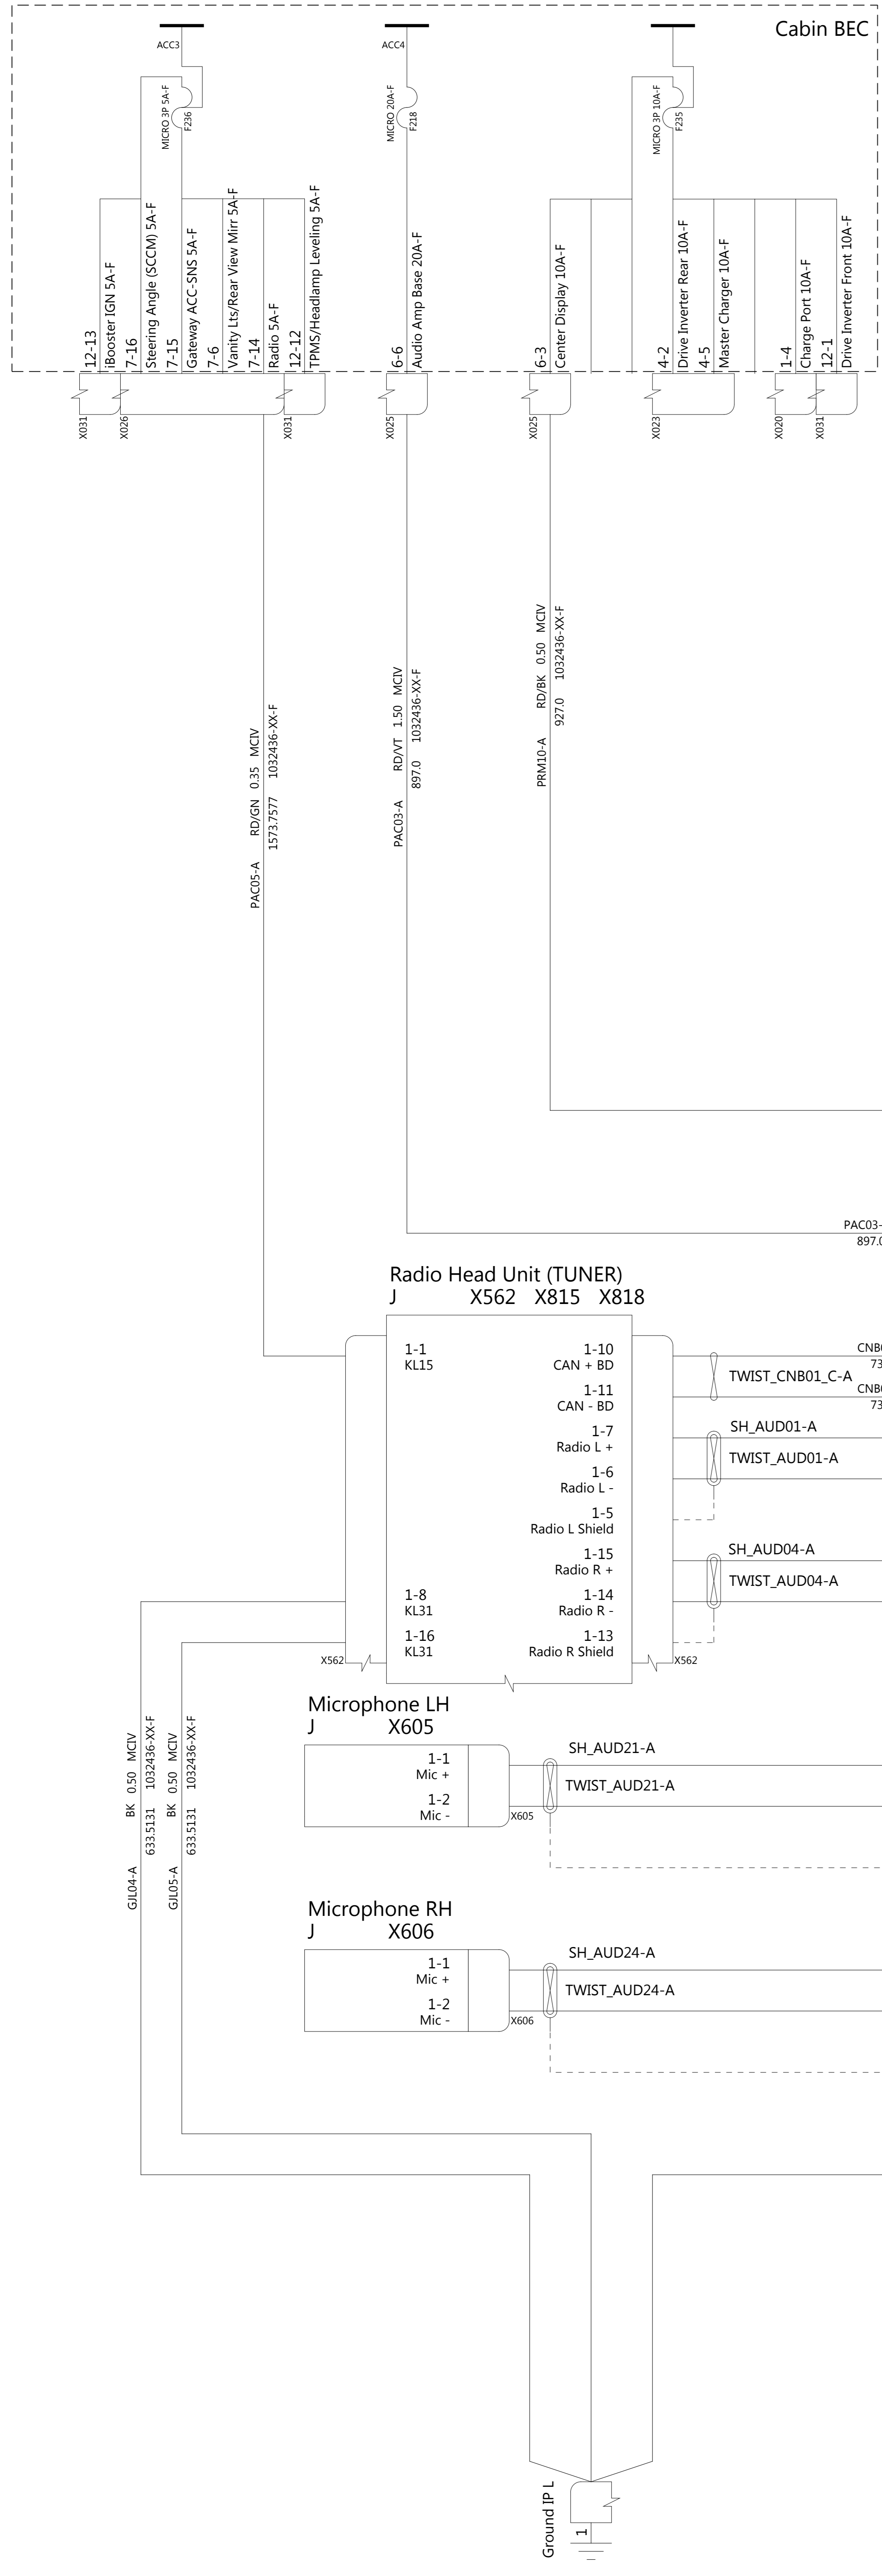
Cabin BEC

ACC3
MICRO 3P 5A-F
F236

ACC4
MICRO 20A-F
F218

MICRO 3P 10A-F
F235

12-13
iBooster IGN 5A-F
7-16
Steering Angle (SCCM) 5A-F
7-15
Gateway ACC-SNS 5A-F
7-6
Vanity Lts/Rear View Mirr 5A-F
7-14
Radio 5A-F
12-12
TPMS/Headlamp Leveling 5A-F

6-6
Audio Amp Base 20A-F

6-3
Center Display 10A-F

4-2
Drive Inverter Rear 10A-F
4-5
Master Charger 10A-F

1-4
Charge Port 10A-F
12-1
Drive Inverter Front 10A-F

X031
X026
X031
X025
X025
X023
X020
X031

PAC05-A RD/GN 0.35 MCIV 1573.7577 1032436-XX-F

PAC03-A RD/VT 1.50 MCIV 897.0 1032436-XX-F

PRM10-A RD/BK 0.50 MCIV 927.0 1032436-XX-F

PAC03-
897.0

Radio Head Unit (TUNER)
J X562 X815 X818

1-1
KL15
1-8
KL31
1-16
KL31

1-10
CAN + BD
1-11
CAN - BD
1-7
Radio L +
1-6
Radio L -
1-5
Radio L Shield
1-15
Radio R +
1-14
Radio R -
1-13
Radio R Shield

X562
X562

CNB
73
TWIST_CNB01_C-A
CNB
73
SH_AUD01-A
TWIST_AUD01-A
SH_AUD04-A
TWIST_AUD04-A

Microphone LH
J X605
1-1
Mic +
1-2
Mic -
X605
SH_AUD21-A
TWIST_AUD21-A

Microphone RH
J X606
1-1
Mic +
1-2
Mic -
X606
SH_AUD24-A
TWIST_AUD24-A

GJL04-A BK 0.50 MCIV 633.5131 1032436-XX-F
GJL05-A BK 0.50 MCIV 633.5131 1032436-XX-F

Ground IP L
1